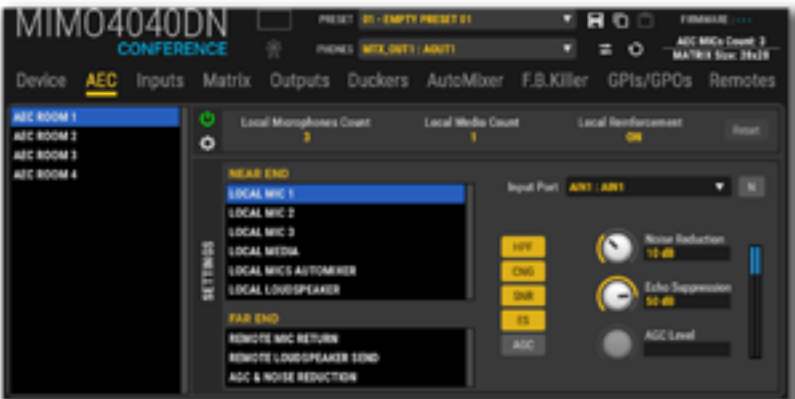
MIMO4040DN
CONFERENCE

PRESET 01 - EMPTY PRESET 01

PHONES MTX_OUT1 : AOUT1

FIRMWARE

AEC MICs Count: 3
MATRIX Size: 28x28

Device AEC Inputs Matrix Outputs Duckers AutoMixer F.B.Killer GPIs/GPOs Remotes

AEC ROOM 1
AEC ROOM 2
AEC ROOM 3
AEC ROOM 4

Local Microphones Count
3

Local Media Count
1

Local Reinforcement
ON

Reset

SETTINGS

NEAR END
LOCAL MIC 1
LOCAL MIC 2
LOCAL MIC 3
LOCAL MEDIA
LOCAL MICS AUTOMIXER
LOCAL LOUDSPEAKER

FAR END
REMOTE MIC RETURN
REMOTE LOUDSPEAKER SEND
AGC & NOISE REDUCTION

Input Port AIN1 : AIN1

N

HPF
CNG
SNR
ES
AGC

Noise Reduction
10 dB

Echo Suppression
50 dB

AGC Level